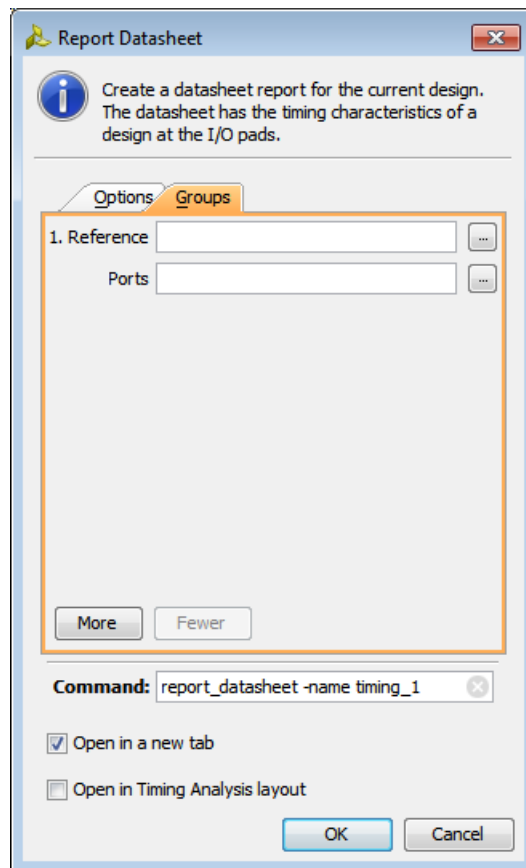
Report Datasheet

Create a datasheet report for the current design. The datasheet has the timing characteristics of a design at the I/O pads.

Options Groups

1. Reference ...

Ports ...

More Fewer

Command: report_datasheet -name timing_1

Open in a new tab

Open in Timing Analysis layout

OK Cancel